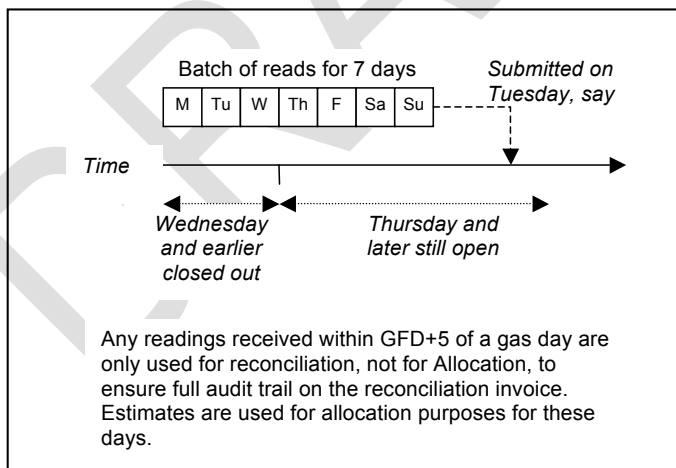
Batch of reads for 7 days

| M | Tu | W | Th | F | Sa | Su |
|---|---|---|---|---|---|---|

Submitted on Tuesday, say

Time

Wednesday and earlier closed out

Thursday and later still open

Any readings received within GFD+5 of a gas day are only used for reconciliation, not for Allocation, to ensure full audit trail on the reconciliation invoice. Estimates are used for allocation purposes for these days.